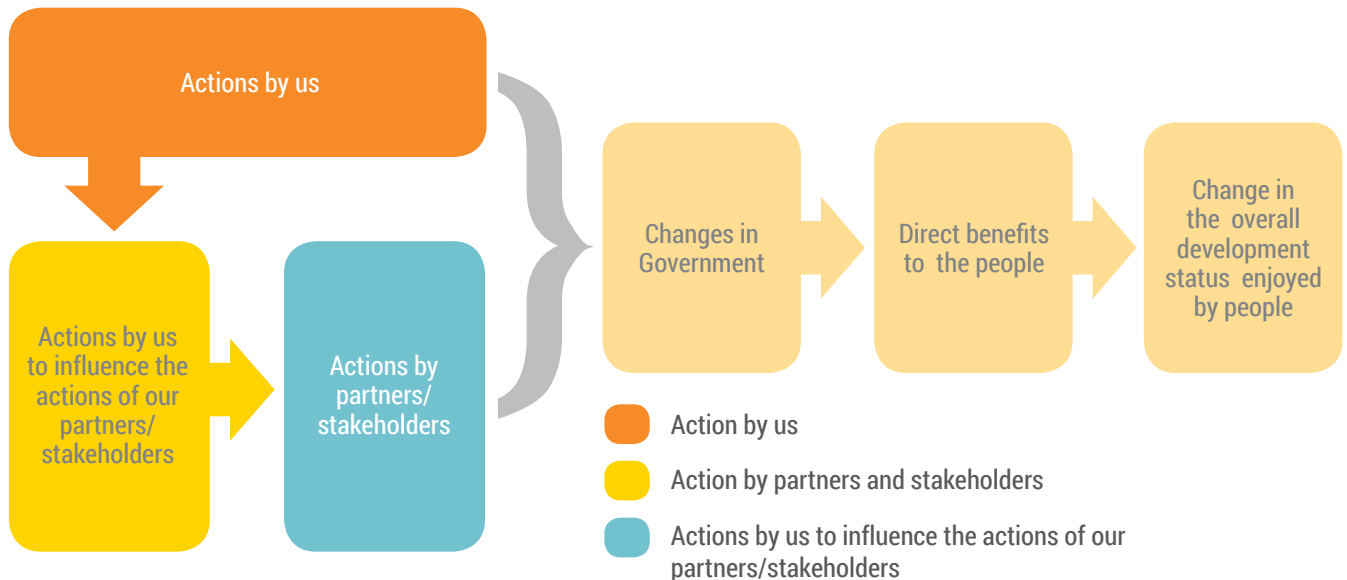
Actions by us

Actions by us to influence the actions of our partners/ stakeholders

Actions by partners/ stakeholders

Changes in Government

Direct benefits to the people

Change in the overall development status enjoyed by people

Action by us

Action by partners and stakeholders

Actions by us to influence the actions of our partners/stakeholders